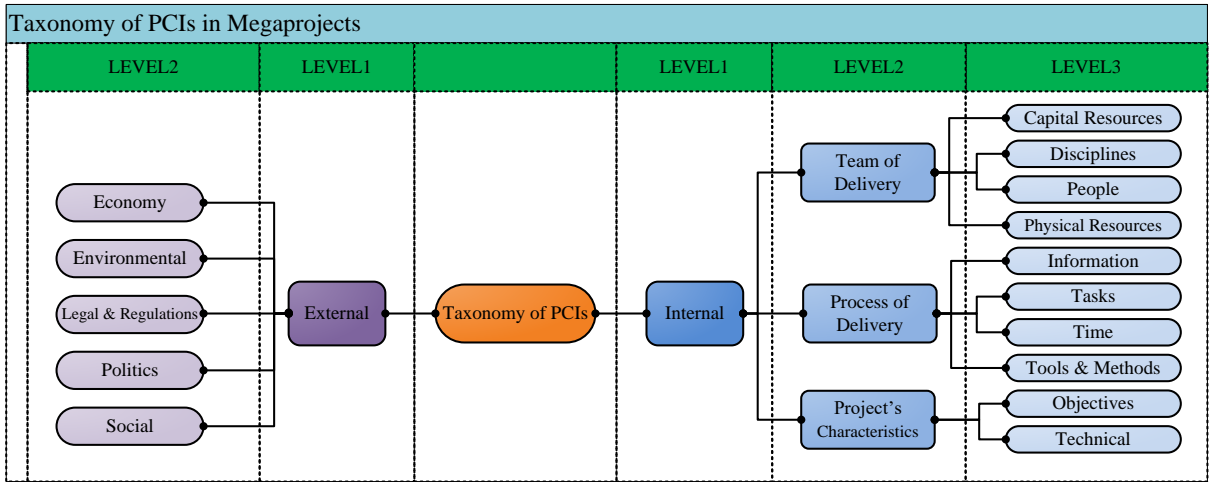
Taxonomy of PCIs in Megaprojects

| LEVEL2 | LEVEL1 | | LEVEL1 | LEVEL2 | LEVEL3 |
|---|---|---|---|---|---|

Economy
Environmental
Legal & Regulations
Politics
Social

External

Taxonomy of PCIs

Internal

Team of Delivery
Process of Delivery
Project's Characteristics

Capital Resources
Disciplines
People
Physical Resources
Information
Tasks
Time
Tools & Methods
Objectives
Technical